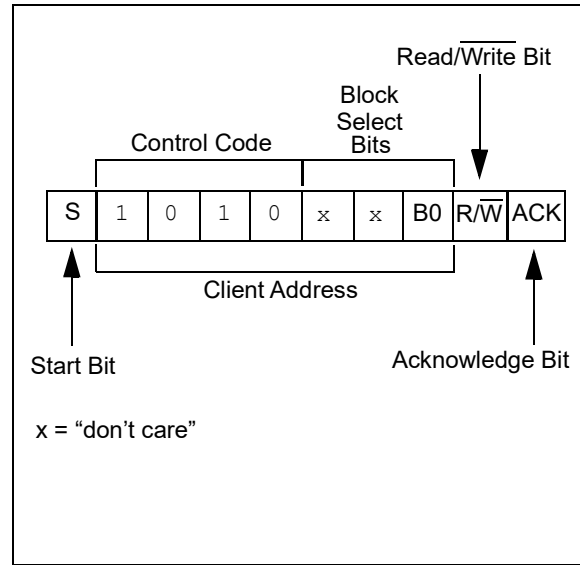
Read/$\overline{\text{Write}}$ Bit

Block Select Bits

Control Code

| S | 1 | 0 | 1 | 0 | x | x | B0 | R/$\overline{\text{W}}$ | ACK |
|---|---|---|---|---|---|---|---|---|---|

Client Address

Start Bit

Acknowledge Bit

x = “don’t care”